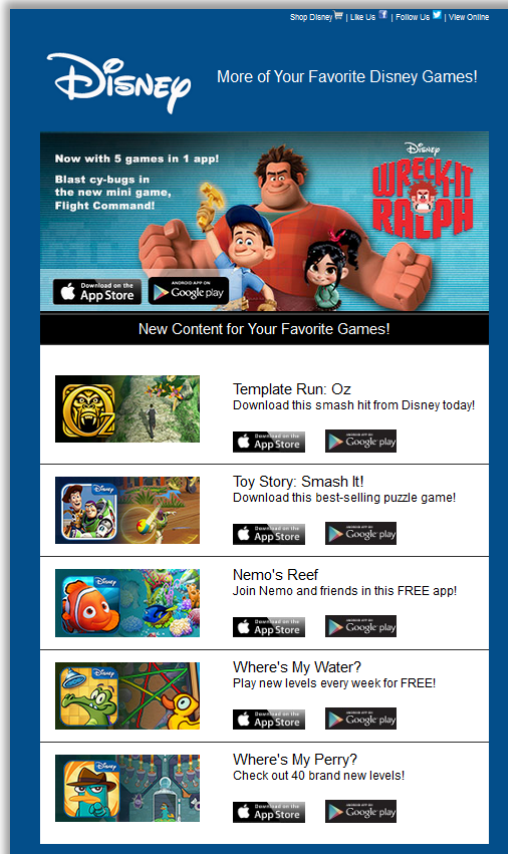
Shop Disney | Like Us | Follow Us | View Online

Disney

More of Your Favorite Disney Games!

Now with 5 games in 1 app! Blast cy-bugs in the new mini game, Flight Command!

Disney
WRECK-IT RALPH

Download on the App Store

ANDROID APP ON Google play

New Content for Your Favorite Games!

Template Run: Oz
Download this smash hit from Disney today!

Download on the App Store

ANDROID APP ON Google play

Toy Story: Smash It!
Download this best-selling puzzle game!

Download on the App Store

ANDROID APP ON Google play

Nemo's Reef
Join Nemo and friends in this FREE app!

Download on the App Store

ANDROID APP ON Google play

Where's My Water?
Play new levels every week for FREE!

Download on the App Store

ANDROID APP ON Google play

Where's My Perry?
Check out 40 brand new levels!

Download on the App Store

ANDROID APP ON Google play